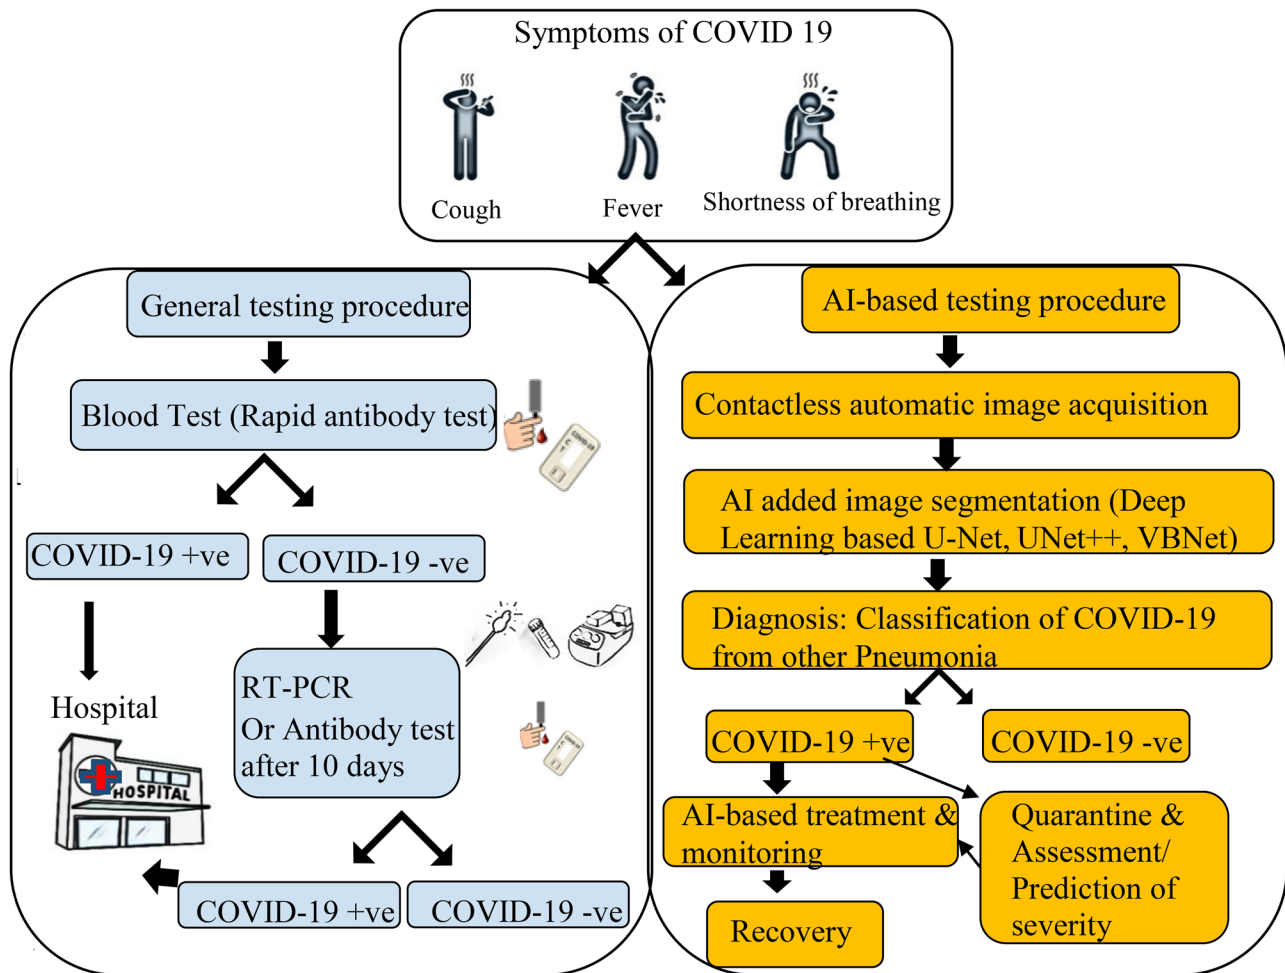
Symptoms of COVID 19

Cough

Fever

Shortness of breathing

General testing procedure

Blood Test (Rapid antibody test)

COVID-19 +ve

COVID-19 -ve

Hospital

HOSPITAL

RT-PCR
Or Antibody test after 10 days

COVID-19 +ve

COVID-19 -ve

AI-based testing procedure

Contactless automatic image acquisition

AI added image segmentation (Deep Learning based U-Net, UNet++, VBNet)

Diagnosis: Classification of COVID-19 from other Pneumonia

COVID-19 +ve

COVID-19 -ve

AI-based treatment & monitoring

Quarantine & Assessment/ Prediction of severity

Recovery